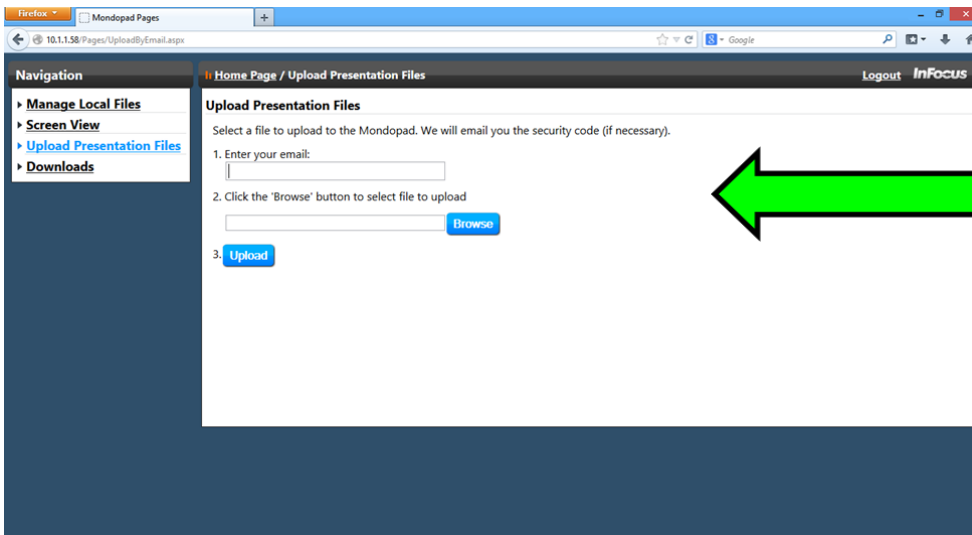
Firefox
Mondopad Pages
+
10.1.1.58/Pages/UploadByEmail.aspx
Google

Navigation
Manage Local Files
Screen View
Upload Presentation Files
Downloads

Home Page / Upload Presentation Files
Logout
InFocus

Upload Presentation Files

Select a file to upload to the Mondopad. We will email you the security code (if necessary).

1. Enter your email:

2. Click the 'Browse' button to select file to upload

Browse

3. Upload